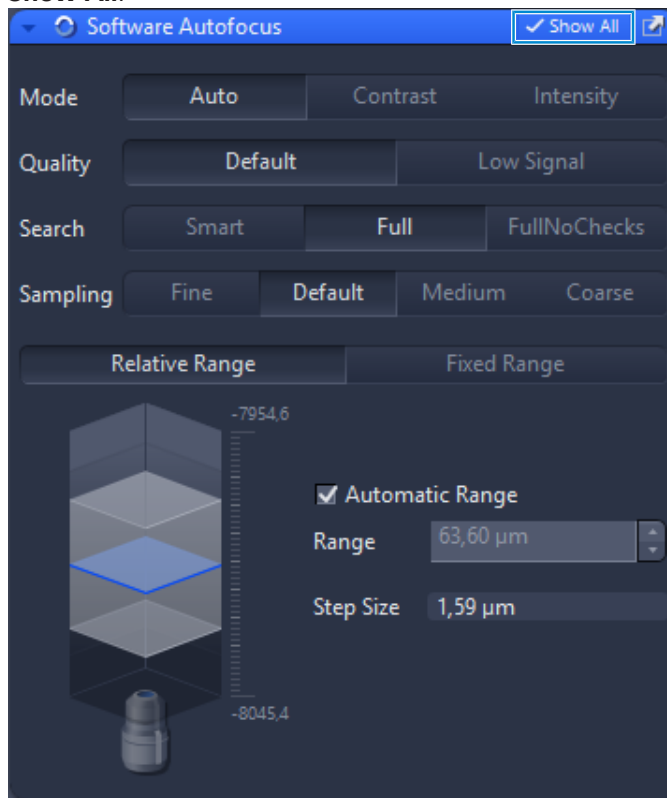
Software Autofocus

Show All

Mode Auto Contrast Intensity

Quality Default Low Signal

Search Smart Full FullNoChecks

Sampling Fine Default Medium Coarse

Relative Range Fixed Range

-7954,6

-8045,4

Automatic Range

Range 63,60 µm

Step Size 1,59 µm